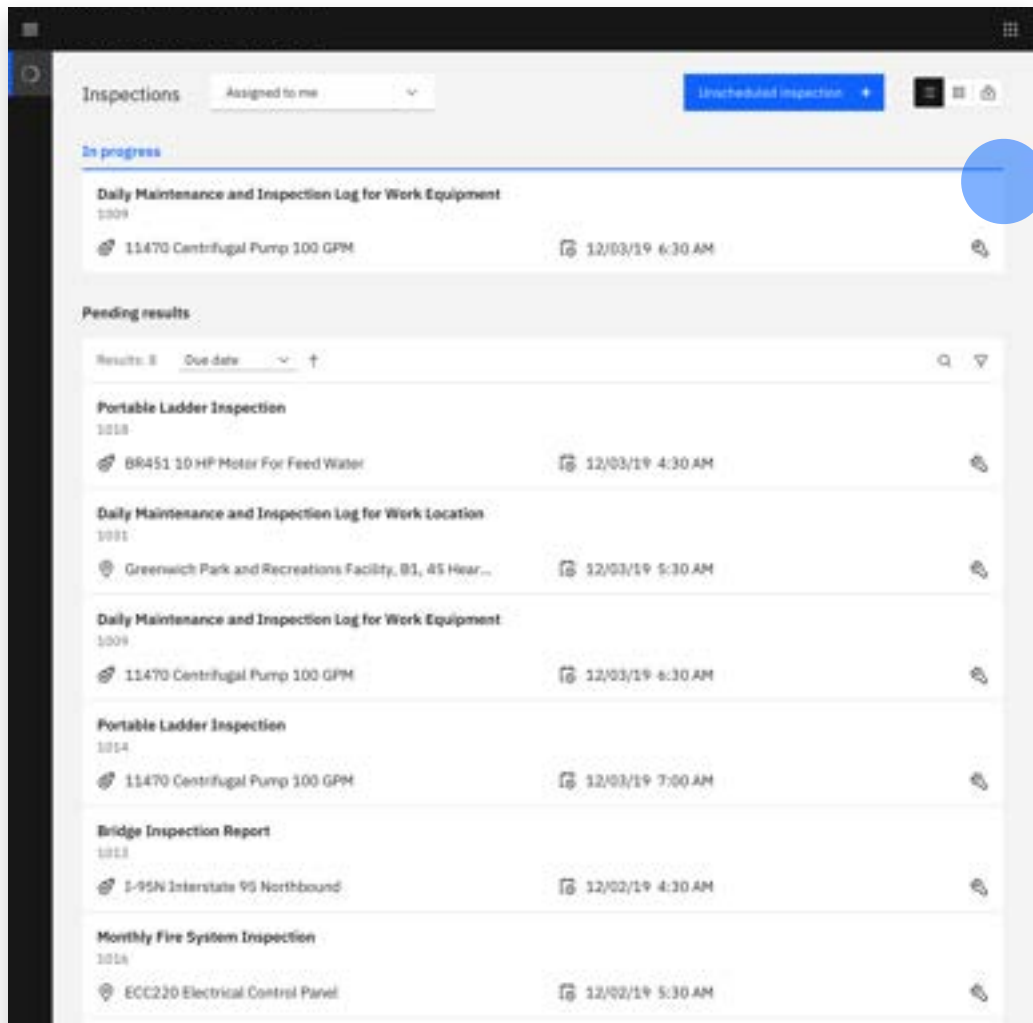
Inspections

Assigned to me

Unscheduled inspection +

In progress

Daily Maintenance and Inspection Log for Work Equipment
1009
11470 Centrifugal Pump 100 GPM
12/03/19 6:30 AM

Pending results

Results: 8
Due date

Portable Ladder Inspection
1018
BR451 10 HP Motor For Feed Water
12/03/19 4:30 AM

Daily Maintenance and Inspection Log for Work Location
1031
Greenwich Park and Recreations Facility, B1, 45 Hear...
12/03/19 5:30 AM

Daily Maintenance and Inspection Log for Work Equipment
1009
11470 Centrifugal Pump 100 GPM
12/03/19 6:30 AM

Portable Ladder Inspection
1014
11470 Centrifugal Pump 100 GPM
12/03/19 7:00 AM

Bridge Inspection Report
1013
I-95N Interstate 95 Northbound
12/02/19 4:30 AM

Monthly Fire System Inspection
1016
ECC220 Electrical Control Panel
12/02/19 5:30 AM